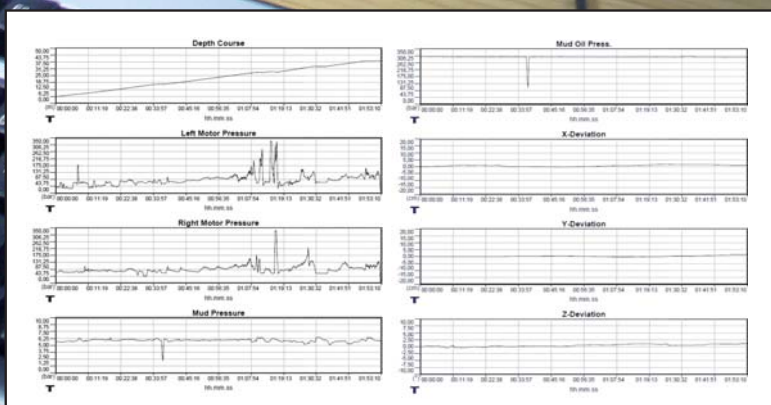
Depth Course

50.00
43.75
37.50
31.25
25.00
18.75
12.50
6.25
0.00

(m) 00:00:00 00:11:19 00:22:38 00:33:57 00:45:16 00:56:35 01:07:54 01:19:13 01:30:32 01:41:51 01:53:10
hh:mm:ss

Left Motor Pressure

350.00
306.25
262.50
218.75
175.00
131.25
87.50
43.75
0.00

(bar) 00:00:00 00:11:19 00:22:38 00:33:57 00:45:16 00:56:35 01:07:54 01:19:13 01:30:32 01:41:51 01:53:10
hh:mm:ss

Right Motor Pressure

350.00
306.25
262.50
218.75
175.00
131.25
87.50
43.75
0.00

(bar) 00:00:00 00:11:19 00:22:38 00:33:57 00:45:16 00:56:35 01:07:54 01:19:13 01:30:32 01:41:51 01:53:10
hh:mm:ss

Mud Pressure

10.00
8.75
7.50
6.25
5.00
3.75
2.50
1.25
0.00

(bar) 00:00:00 00:11:19 00:22:38 00:33:57 00:45:16 00:56:35 01:07:54 01:19:13 01:30:32 01:41:51 01:53:10
hh:mm:ss

Mud Oil Press.

350.00
306.25
262.50
218.75
175.00
131.25
87.50
43.75
0.00

00:00:00 00:11:19 00:22:38 00:33:57 00:45:16 00:56:35 01:07:54 01:19:13 01:30:32 01:41:51 01:53:10
hh:mm:ss

X-Deviation

20.00
15.00
10.00
5.00
0.00
-5.00
-10.00
-15.00
-20.00

(cm) 00:00:00 00:11:19 00:22:38 00:33:57 00:45:16 00:56:35 01:07:54 01:19:13 01:30:32 01:41:51 01:53:10
hh:mm:ss

Y-Deviation

20.00
15.00
10.00
5.00
0.00
-5.00
-10.00
-15.00
-20.00

00:00:00 00:11:19 00:22:38 00:33:57 00:45:16 00:56:35 01:07:54 01:19:13 01:30:32 01:41:51 01:53:10
hh:mm:ss

Z-Deviation

10.00
7.50
5.00
2.50
0.00
-2.50
-5.00
-7.50
-10.00

00:00:00 00:11:19 00:22:38 00:33:57 00:45:16 00:56:35 01:07:54 01:19:13 01:30:32 01:41:51 01:53:10
hh:mm:ss